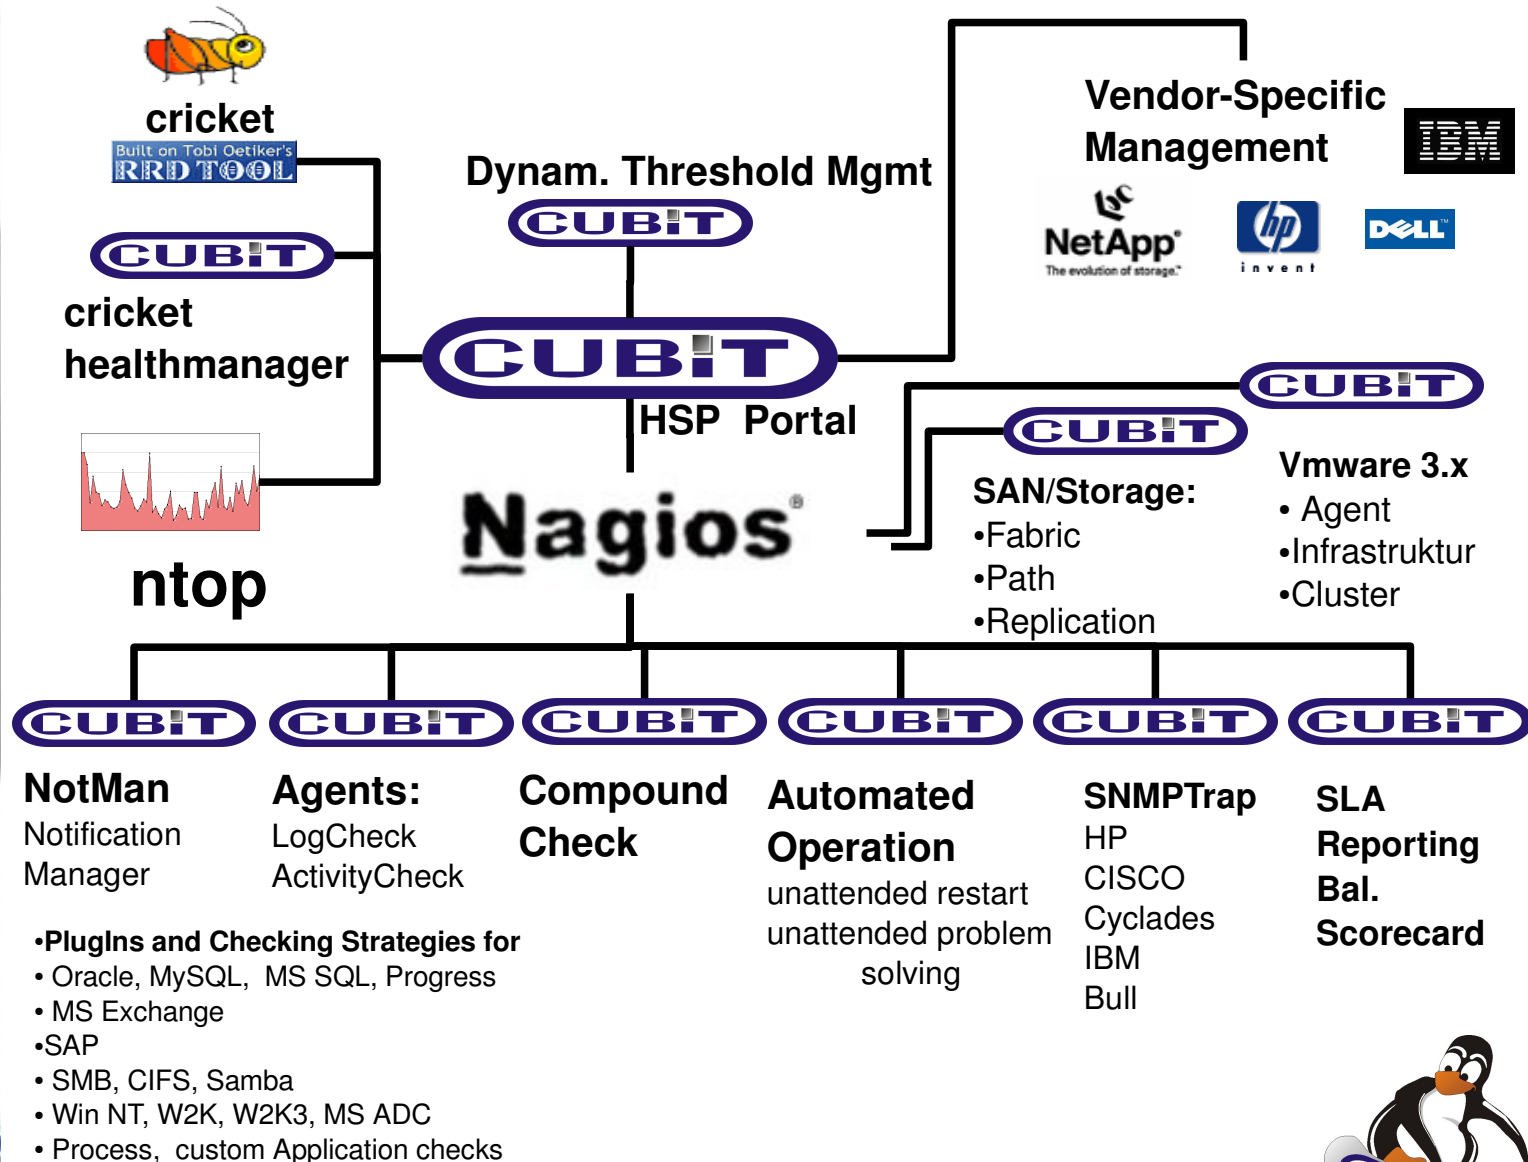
cricket
Built on Tobi Oetiker's
RRDTOOL

CUBIT
cricket
healthmanager

ntop

Dynam. Threshold Mgmt
CUBIT

CUBIT
HSP Portal

Nagios®

Vendor-Specific
Management
IBM
NetApp
The evolution of storage.
hp
invent
DELL

CUBIT
CUBIT
SAN/Storage:
•Fabric
•Path
•Replication

Vmware 3.x
• Agent
•Infrastruktur
•Cluster

CUBIT
CUBIT
CUBIT
CUBIT
CUBIT
CUBIT

NotMan
Notification
Manager

Agents:
LogCheck
ActivityCheck

Compound
Check

Automated
Operation
unattended restart
unattended problem
solving

SNMPTrap
HP
CISCO
Cyclades
IBM
Bull

SLA
Reporting
Bal.
Scorecard

•PlugIns and Checking Strategies for
• Oracle, MySQL, MS SQL, Progress
• MS Exchange
•SAP
• SMB, CIFS, Samba
• Win NT, W2K, W2K3, MS ADC
• Process, custom Application checks